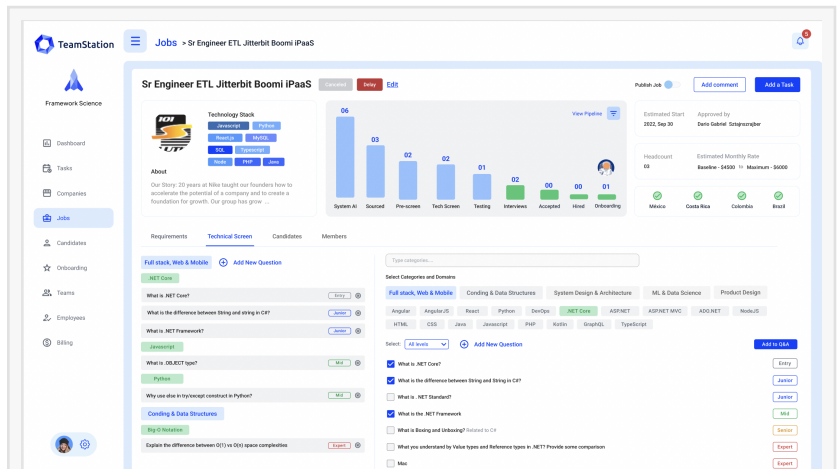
TeamStation

Jobs > Sr Engineer ETL Jitterbit Boomi iPaaS

5

Framework Science

Dashboard
Tasks
Companies
Jobs
Candidates
Onboarding
Teams
Employees
Billing

Sr Engineer ETL Jitterbit Boomi iPaaS

Canceled
Delay
Edit

Publish Job
Add comment
Add a Task

Technology Stack
Javascript
Python
ReactJs
MySQL
SQL
Typescript
Node
PHP
Java

About
Our Story: 20 years at Nike taught our founders how to accelerate the potential of a company and to create a foundation for growth. Our group has grow ...

View Pipeline

| 06 | 03 | 02 | 02 | 01 | 02 | 00 | 00 | 01 |
|---|---|---|---|---|---|---|---|---|
| System AI | Sourced | Pre-screen | Tech Screen | Testing | Interviews | Accepted | Hired | Onboarding |

Estimated Start
2022, Sep 30
Approved by
Dario Gabriel Sztejnszrajber

Headcount
03
Estimated Monthly Rate
Baseline - $4500 to Maximum - $6000

México
Costa Rica
Colombia
Brazil

Requirements
Technical Screen
Candidates
Members

Full stack, Web & Mobile
Add New Question
.NET Core
What is .NET Core?
Entry
What is the difference between String and string in C#?
Junior
What is .NET Framework?
Junior
Javascript
What is .OBJECT type?
Mid
Python
Why use else in try/except construct in Python?
Mid
Conding & Data Structures
Big-O Notation
Explain the difference between O(1) vs O(n) space complexities
Expert

Type categories...
Select Categories and Domains
Full stack, Web & Mobile
Conding & Data Structures
System Design & Architecture
ML & Data Science
Product Design
Angular
AngularJS
React
Python
DevOps
.NET Core
ASP.NET
ASP.NET MVC
ADO.NET
NodeJS
HTML
CSS
Java
Javascript
PHP
Kotlin
GraphQL
TypeScript

Select:
All levels
Add New Question
Add to Q&A

What is .NET Core?
Entry
What is the difference between String and String in C#?
Junior
What is .NET Standard?
Junior
What is the .NET Framework
Mid
What is Boxing and Unboxing? Related to C#
Senior
What you understand by Value types and Reference types in .NET? Provide some comparison
Expert
Mac
Expert